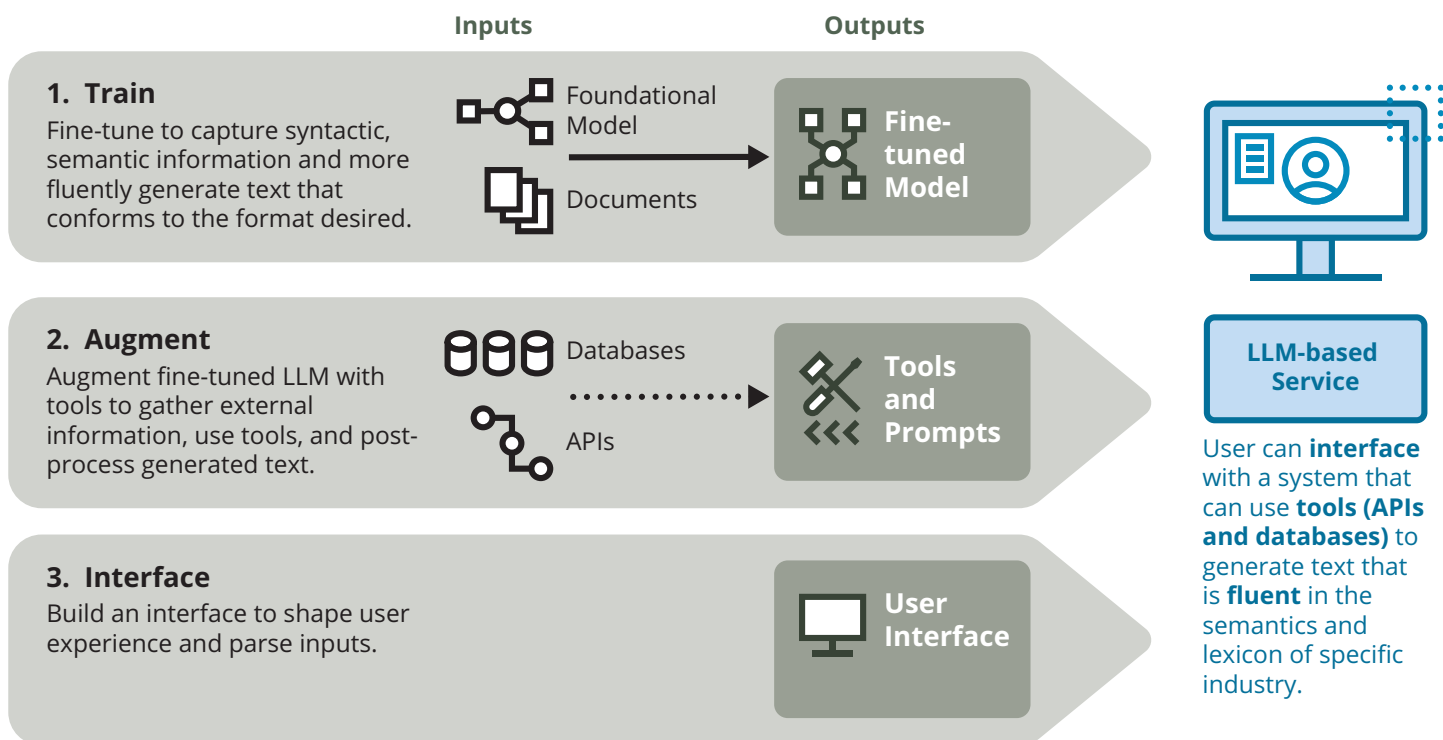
Inputs

Outputs

1. Train
Fine-tune to capture syntactic, semantic information and more fluently generate text that conforms to the format desired.

Foundational Model

Documents

Fine-tuned Model

2. Augment
Augment fine-tuned LLM with tools to gather external information, use tools, and post-process generated text.

Databases

APIs

Tools and Prompts

3. Interface
Build an interface to shape user experience and parse inputs.

User Interface

LLM-based Service

User can **interface** with a system that can use **tools (APIs and databases)** to generate text that is **fluent** in the semantics and lexicon of specific industry.